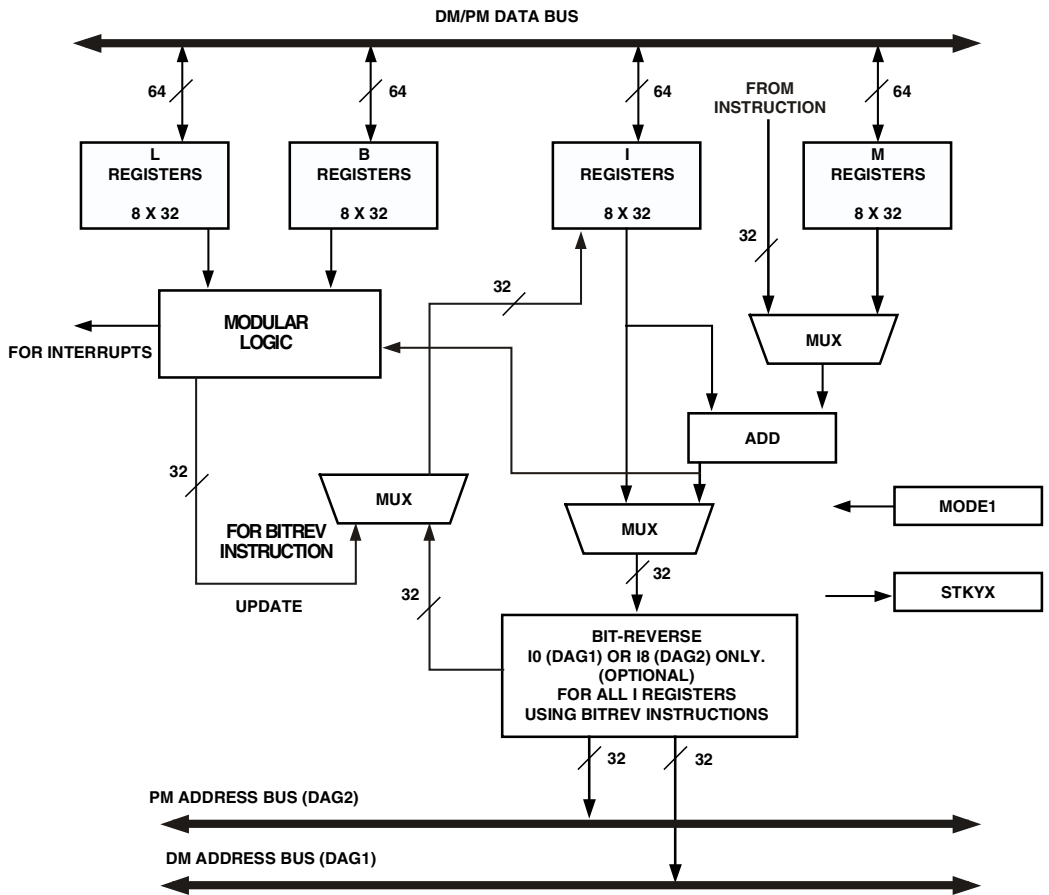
DM/PM DATA BUS

64

64

64

FROM INSTRUCTION

64

L REGISTERS
8 X 32

B REGISTERS
8 X 32

I REGISTERS
8 X 32

M REGISTERS
8 X 32

32

32

MODULAR LOGIC

FOR INTERRUPTS

MUX

ADD

32

MUX

FOR BITREV INSTRUCTION

MUX

MODE1

32

UPDATE

32

STKYX

BIT-REVERSE
I0 (DAG1) OR I8 (DAG2) ONLY.
(OPTIONAL)
FOR ALL I REGISTERS
USING BITREV INSTRUCTIONS

32

32

PM ADDRESS BUS (DAG2)

DM ADDRESS BUS (DAG1)